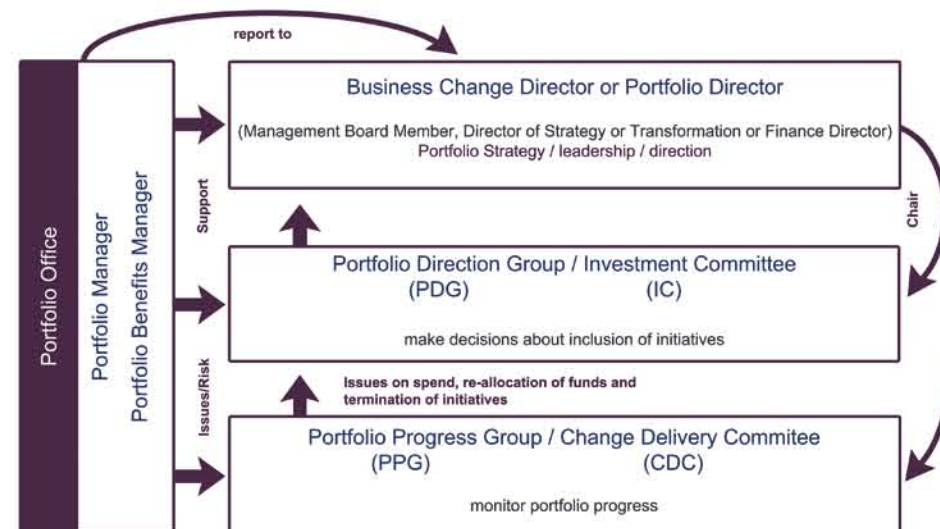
report to

Portfolio Office

Portfolio Manager

Portfolio Benefits Manager

Business Change Director or Portfolio Director

(Management Board Member, Director of Strategy or Transformation or Finance Director)
Portfolio Strategy / leadership / direction

Support

Chair

Portfolio Direction Group / Investment Committee
(PDG) (IC)

make decisions about inclusion of initiatives

Issues/Risk

Issues on spend, re-allocation of funds and termination of initiatives

Portfolio Progress Group / Change Delivery Commitee
(PPG) (CDC)

monitor portfolio progress